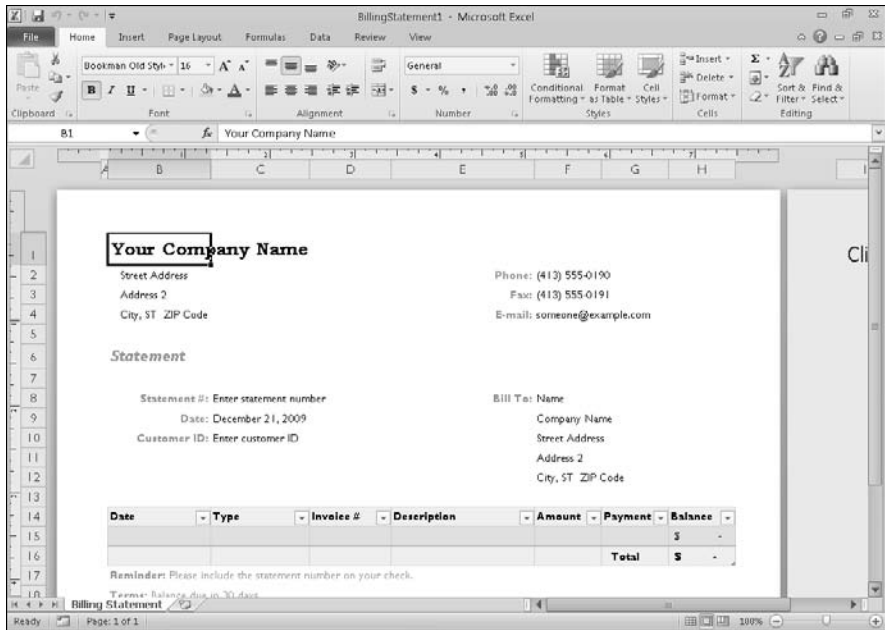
BillingStatement1 - Microsoft Excel

File Home Insert Page Layout Formulas Data Review View

Paste
Clipboard
Bookman Old Style 16
Font
Alignment
General
$ - % ,
Number
Conditional Formatting
Format as Table
Cell Styles
Styles
Insert
Delete
Format
Cells
Sort & Filter
Find & Select
Editing

B1 Your Company Name

A B C D E F G H

1 Your Company Name
2 Street Address Phone: (413) 555-0190
3 Address 2 Fax: (413) 555-0191
4 City, ST ZIP Code E-mail: someone@example.com
5
6 Statement
7
8 Statement #: Enter statement number Bill To: Name
9 Date: December 21, 2009 Company Name
10 Customer ID: Enter customer ID Street Address
11 Address 2
12 City, ST ZIP Code
13

| Date | Type | Invoice # | Description | Amount | Payment | Balance |
|---|---|---|---|---|---|---|
| | | | | | | $ - |
| | | | | | Total | $ - |

17 Reminder: Please include the statement number on your check.
Terms: Balance due in 30 days

Cli

Billing Statement

Ready Page: 1 of 1 100%